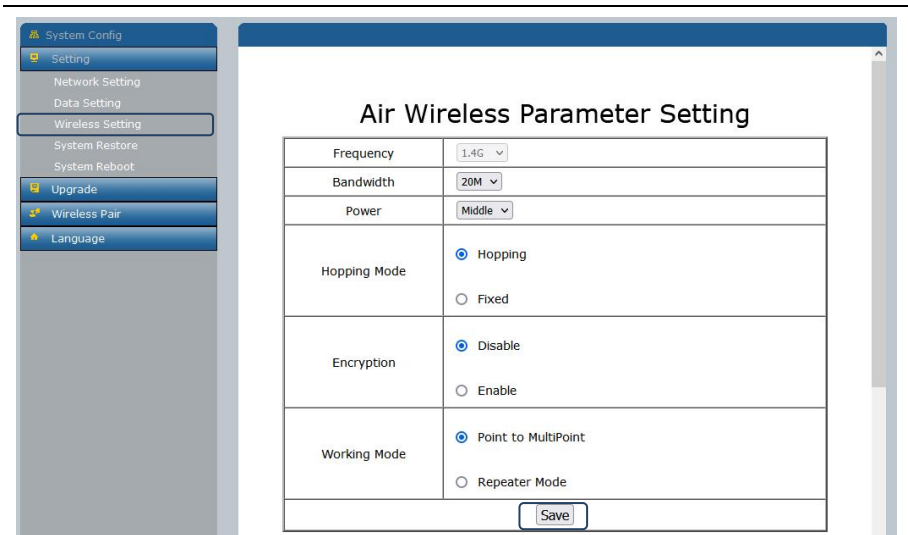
System Config
Setting
Network Setting
Data Setting
Wireless Setting
System Restore
System Reboot
Upgrade
Wireless Pair
Language

Air Wireless Parameter Setting

| | |
|---|---|
| Frequency | 1.4G |
| Bandwidth | 20M |
| Power | Middle |
| Hopping Mode | Hopping<br>Fixed |
| Encryption | Disable<br>Enable |
| Working Mode | Point to MultiPoint<br>Repeater Mode |

Save